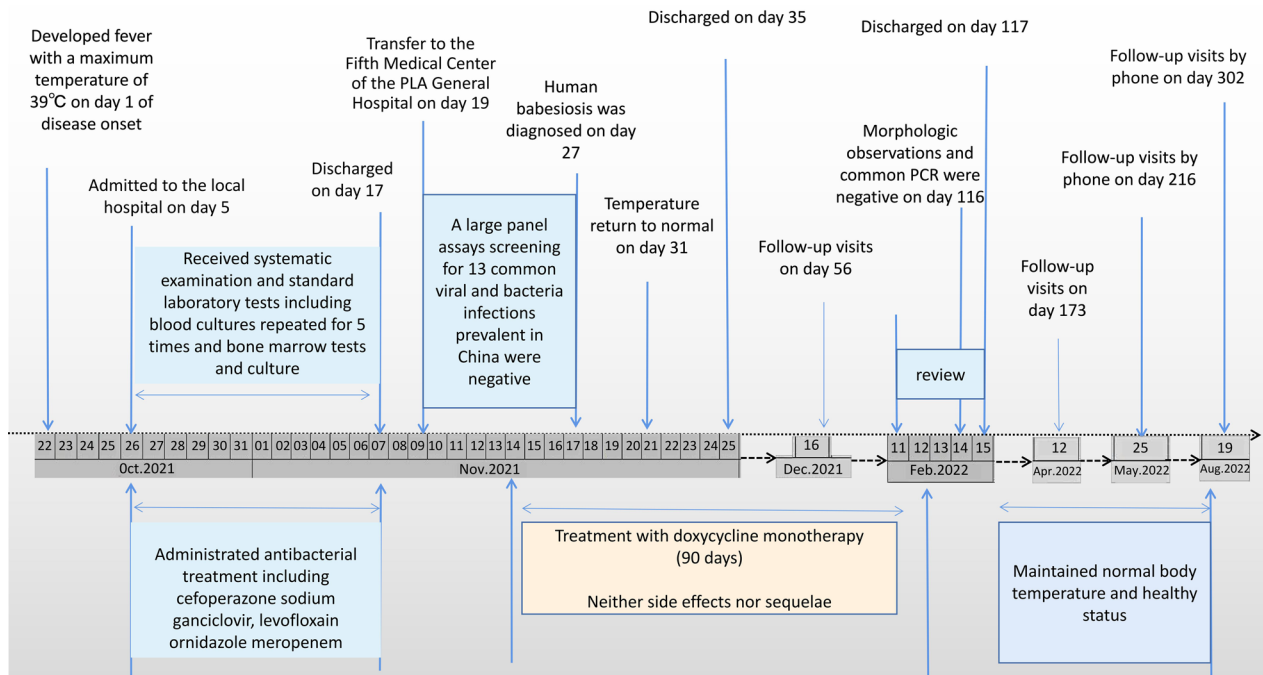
Developed fever with a maximum temperature of 39°C on day 1 of disease onset

Admitted to the local hospital on day 5

Discharged on day 17

Transfer to the Fifth Medical Center of the PLA General Hospital on day 19

Human babesiosis was diagnosed on day 27

Discharged on day 35

Temperature return to normal on day 31

Follow-up visits on day 56

Morphologic observations and common PCR were negative on day 116

Discharged on day 117

Follow-up visits on day 173

Follow-up visits by phone on day 216

Follow-up visits by phone on day 302

Received systematic examination and standard laboratory tests including blood cultures repeated for 5 times and bone marrow tests and culture

A large panel assays screening for 13 common viral and bacteria infections prevalent in China were negative

review

| 22 | 23 | 24 | 25 | 26 | 26 | 27 | 28 | 29 | 30 | 31 | 01 | 02 | 03 | 04 | 05 | 06 | 07 | 08 | 09 | 10 | 11 | 12 | 13 | 14 | 15 | 16 | 17 | 18 | 19 | 20 | 21 | 22 | 23 | 24 | 25 |

0ct.2021

Nov.2021

16

Dec.2021

11 12 13 14 15

Feb.2022

12

Apr.2022

25

May.2022

19

Aug.2022

Administrated antibacterial treatment including cefoperazone sodium ganciclovir, levofloxain ornidazole meropenem

Treatment with doxycycline monotherapy (90 days)

Neither side effects nor sequelae

Maintained normal body temperature and healthy status